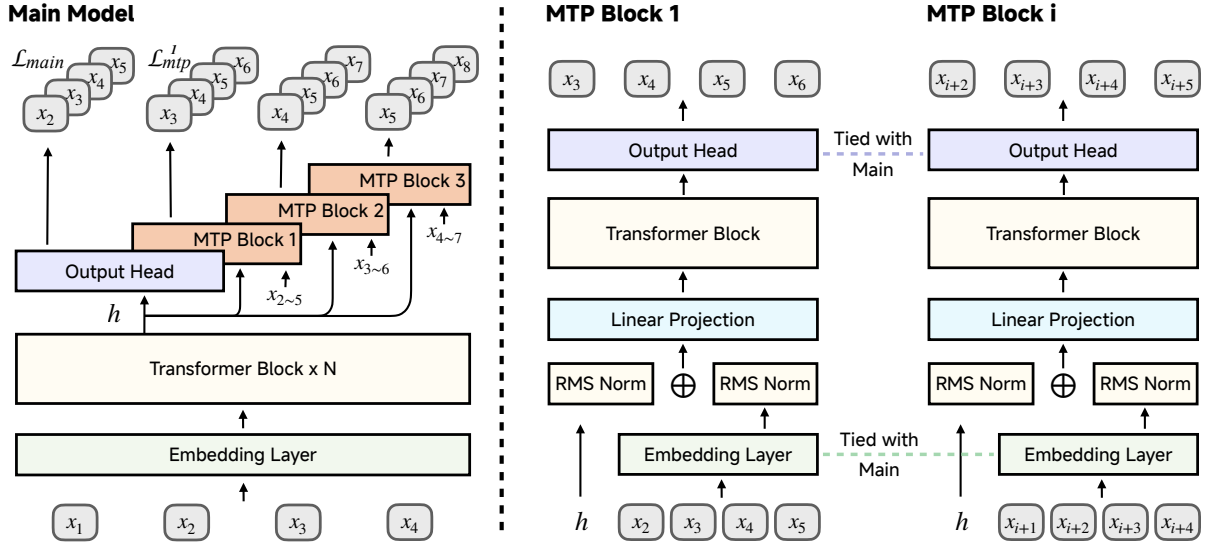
Main Model

$\mathcal{L}_{main}$ $x_5$ $x_4$ $x_3$ $x_2$

$\mathcal{L}_{mtp}^{1}$ $x_6$ $x_5$ $x_4$ $x_3$

$x_7$ $x_6$ $x_5$ $x_4$

$x_8$ $x_7$ $x_6$ $x_5$

MTP Block 3

MTP Block 2

MTP Block 1

$x_{4\sim7}$

$x_{3\sim6}$

$x_{2\sim5}$

Output Head

$h$

Transformer Block x N

Embedding Layer

$x_1$ $x_2$ $x_3$ $x_4$

MTP Block 1

$x_3$ $x_4$ $x_5$ $x_6$

Output Head

Tied with Main

Transformer Block

Linear Projection

RMS Norm $\oplus$ RMS Norm

Embedding Layer

Tied with Main

$h$ $x_2$ $x_3$ $x_4$ $x_5$

MTP Block i

$x_{i+2}$ $x_{i+3}$ $x_{i+4}$ $x_{i+5}$

Output Head

Transformer Block

Linear Projection

RMS Norm $\oplus$ RMS Norm

Embedding Layer

$h$ $x_{i+1}$ $x_{i+2}$ $x_{i+3}$ $x_{i+4}$